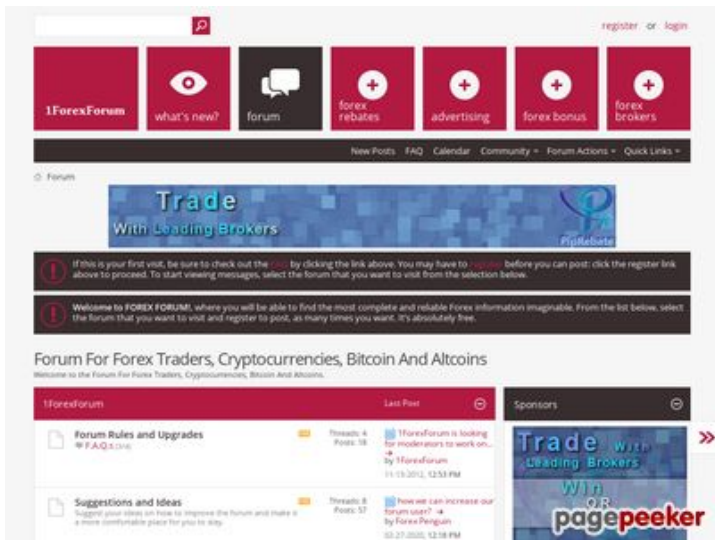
register or login

1ForexForum

what's new?

forum

forex rebates

advertising

forex bonus

forex brokers

New Posts FAQ Calendar Community Forum Actions Quick Links

Forum

Trade
With Leading Brokers
PipRebate

If this is your first visit, be sure to check out the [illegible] by clicking the link above. You may have to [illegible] before you can post: click the register link above to proceed. To start viewing messages, select the forum that you want to visit from the selection below.

Welcome to FOREX FORUM!, where you will be able to find the most complete and reliable Forex information imaginable. From the list below, select the forum that you want to visit and register to post, as many times you want. It's absolutely free.

Forum For Forex Traders, Cryptocurrencies, Bitcoin And Altcoins

Welcome to the Forum For Forex Traders, Cryptocurrencies, Bitcoin And Altcoins.

1ForexForum

Last Post

Sponsors

Forum Rules and Upgrades
F.A.Q.s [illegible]

Threads: 4
Posts: 18

1ForexForum is looking for moderators to work on...
by 1ForexForum
11-15-2012, 12:53 PM

Suggestions and Ideas
Suggest your ideas on how to improve the forum and make it a more comfortable place for you to stay.

Threads: 8
Posts: 57

how we can increase our forum user?
by Forex Penguin
02-27-2020, 12:18 PM

Trade With Leading Brokers
Win OR

pagepeeker